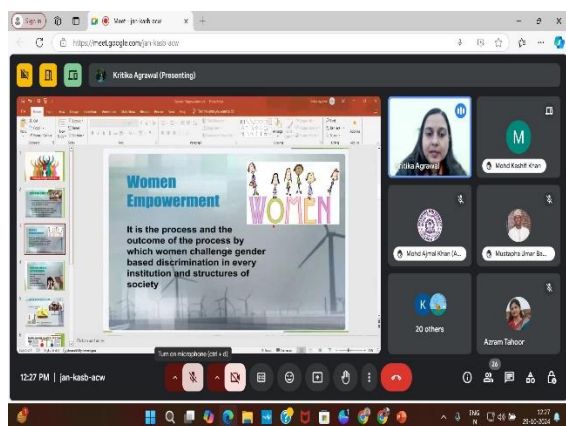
Sign in

Meet - jan-kasb-acw

https://meet.google.com/jan-kasb-acw

Kritika Agrawal (Presenting)

Women Empowerment

WOMEN

It is the process and the outcome of the process by which women challenge gender based discrimination in every institution and structures of society

Kritika Agrawal

M

Mohd Kashif Khan

Mohd Ajmal Khan (A...

Mustaqeem Umar Ba...

K

20 others

Azram Tahoor

Turn on microphone (ctrl + d)

12:27 PM | jan-kasb-acw

26

ENG IN

12:27

29-10-2024